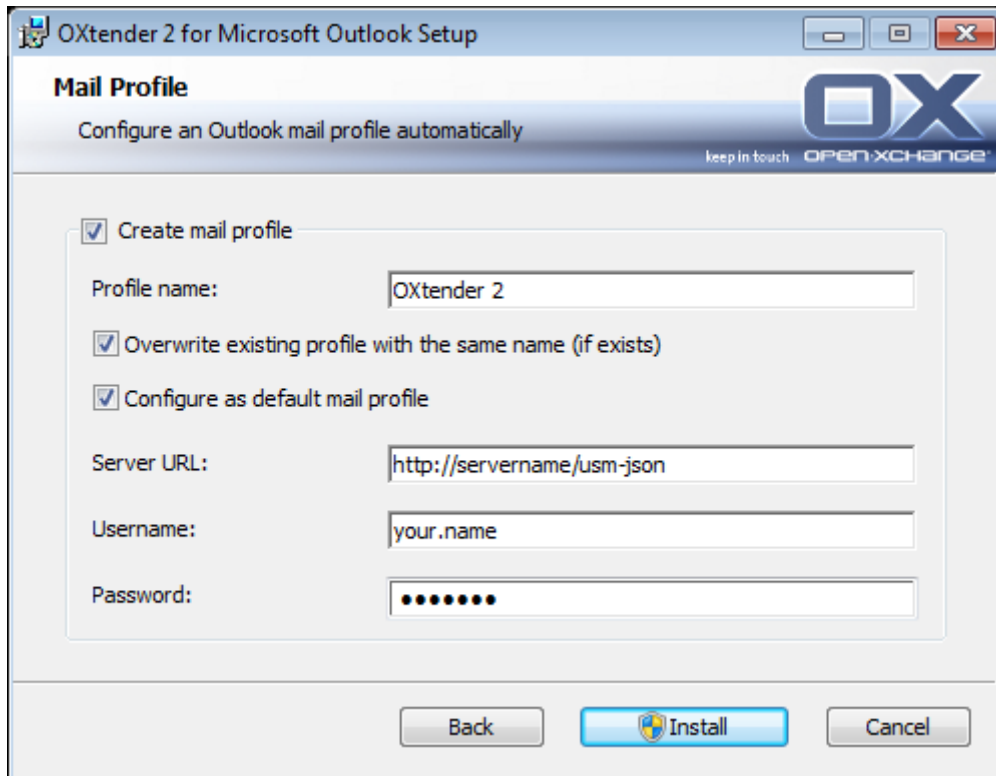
OXtender 2 for Microsoft Outlook Setup

Mail Profile

Configure an Outlook mail profile automatically

OX

keep in touch OPEN-XCHANGE

Create mail profile

Profile name: OXtender 2

Overwrite existing profile with the same name (if exists)

Configure as default mail profile

Server URL: http://servername/usm-json

Username: your.name

Password: •••••••

Back Install Cancel